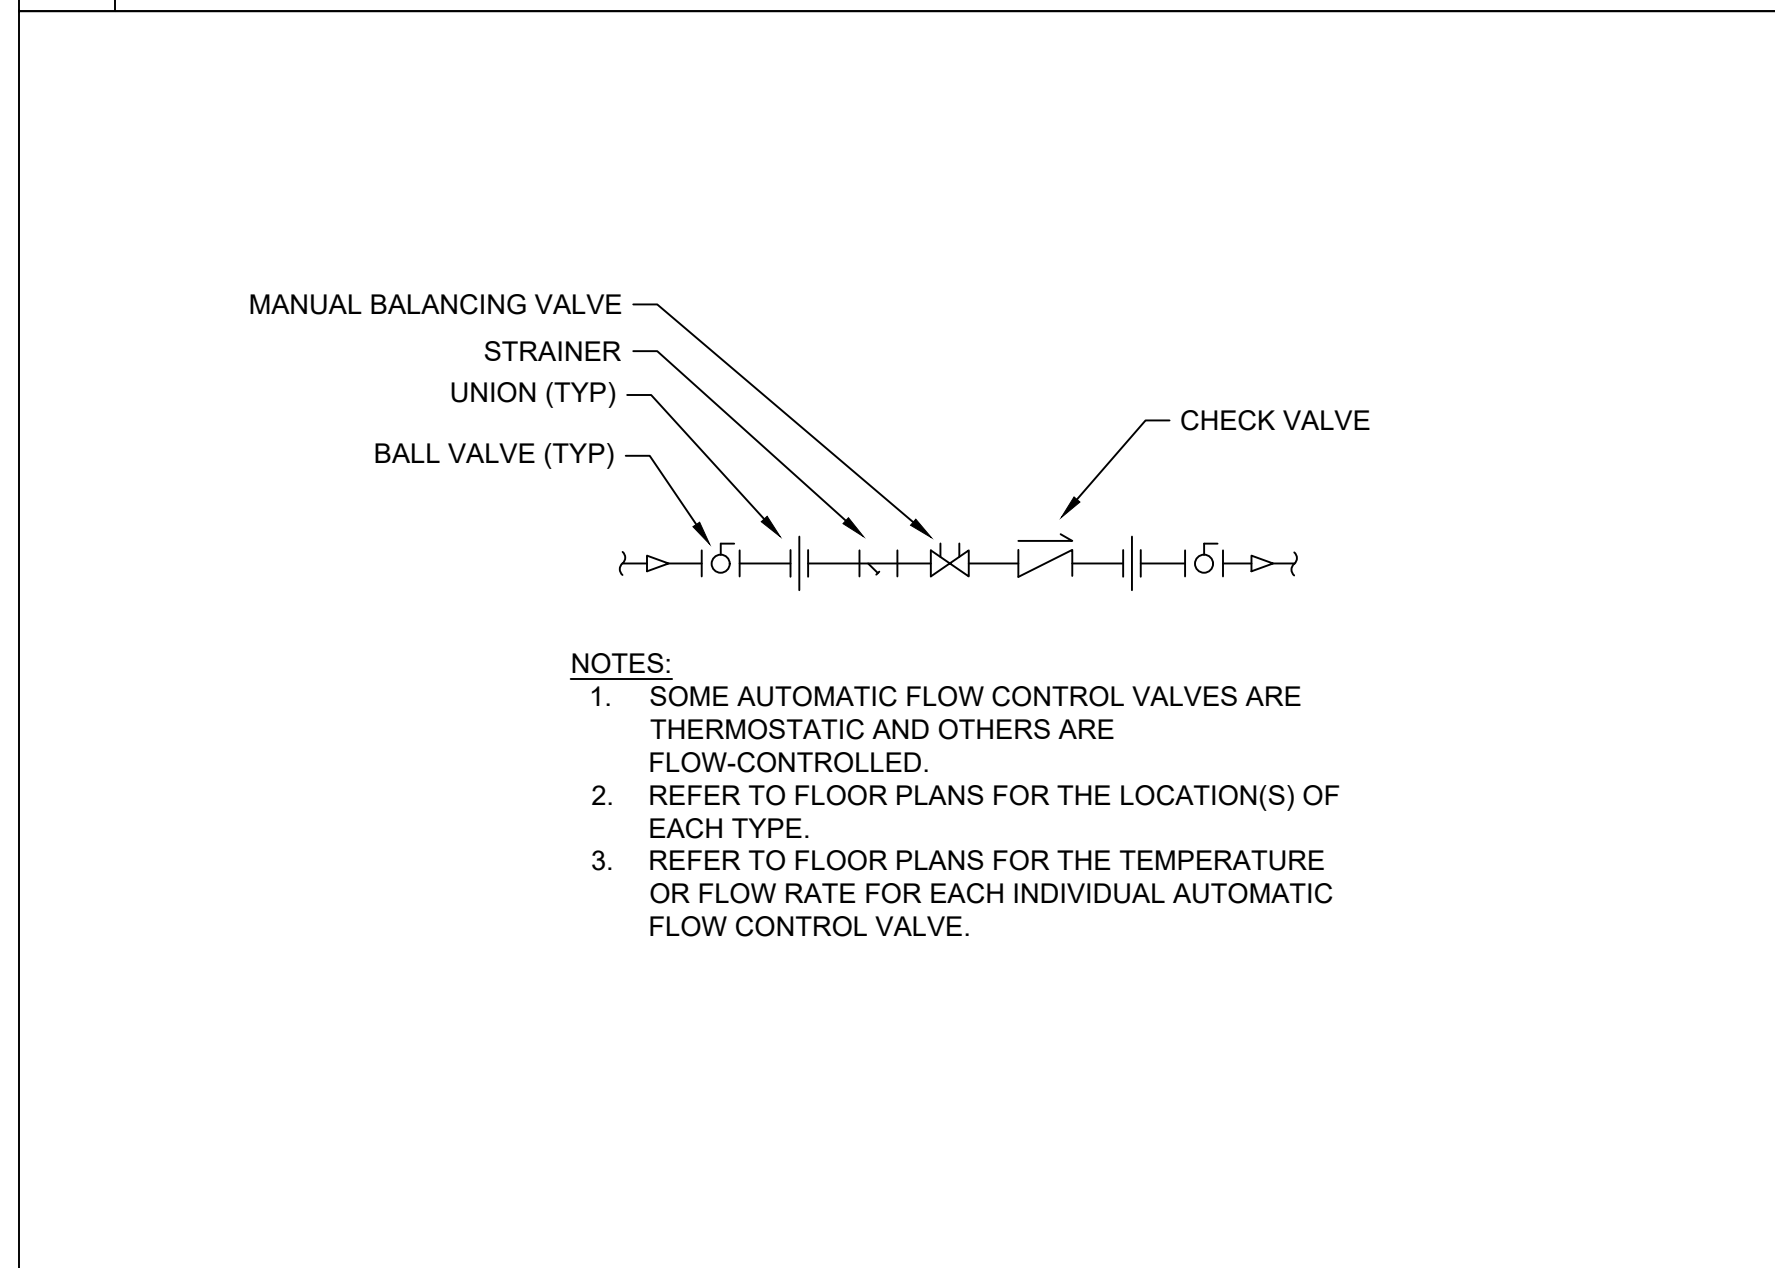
MANUAL BALANCING VALVE
STRAINER
UNION (TYP)
BALL VALVE (TYP)
CHECK VALVE

NOTES:
1. SOME AUTOMATIC FLOW CONTROL VALVES ARE THERMOSTATIC AND OTHERS ARE FLOW-CONTROLLED.
2. REFER TO FLOOR PLANS FOR THE LOCATION(S) OF EACH TYPE.
3. REFER TO FLOOR PLANS FOR THE TEMPERATURE OR FLOW RATE FOR EACH INDIVIDUAL AUTOMATIC FLOW CONTROL VALVE.